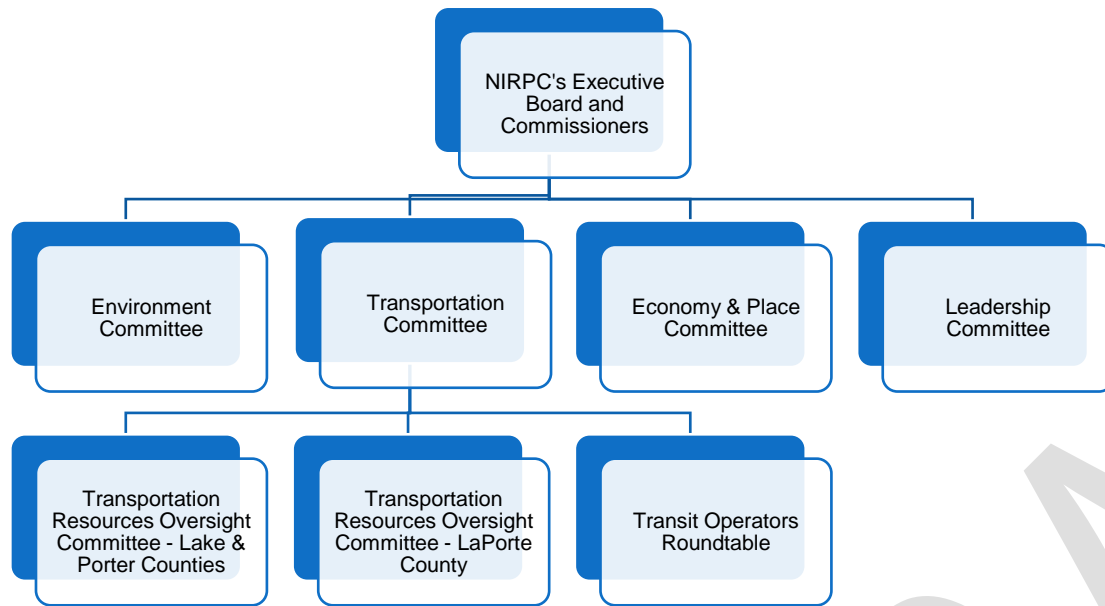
NIRPC's Executive Board and Commissioners

Environment Committee

Transportation Committee

Economy & Place Committee

Leadership Committee

Transportation Resources Oversight Committee - Lake & Porter Counties

Transportation Resources Oversight Committee - LaPorte County

Transit Operators Roundtable